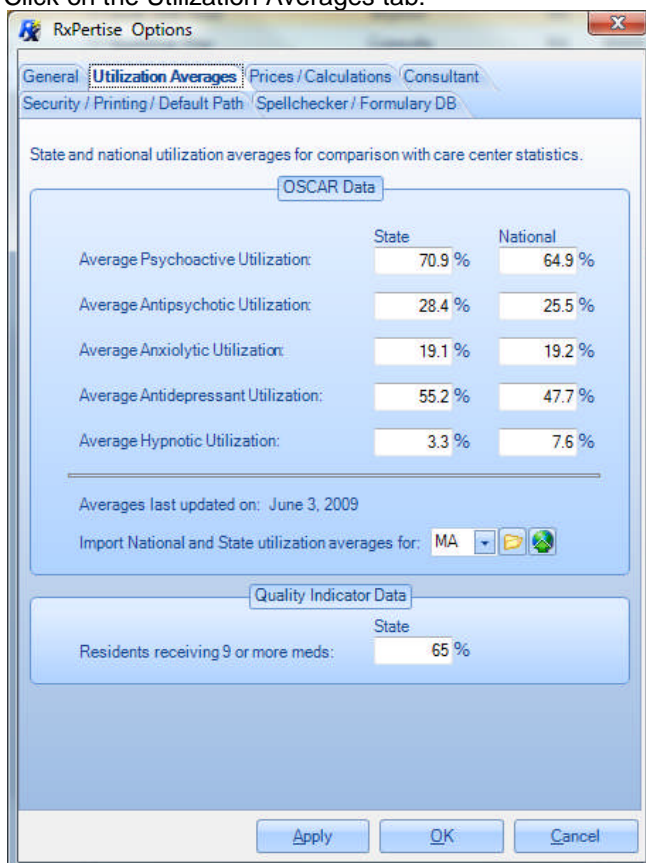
Click on the Utilization Averages tab.

RxPertise Options

General | Utilization Averages | Prices / Calculations | Consultant
Security / Printing / Default Path | Spellchecker / Formulary DB

State and national utilization averages for comparison with care center statistics.

OSCAR Data

| | State | National |
|---|---|---|
| Average Psychoactive Utilization: | 70.9 % | 64.9 % |
| Average Antipsychotic Utilization: | 28.4 % | 25.5 % |
| Average Anxiolytic Utilization: | 19.1 % | 19.2 % |
| Average Antidepressant Utilization: | 55.2 % | 47.7 % |
| Average Hypnotic Utilization: | 3.3 % | 7.6 % |

Averages last updated on: June 3, 2009

Import National and State utilization averages for: MA

Quality Indicator Data

State

Residents receiving 9 or more meds: 65 %

Apply | OK | Cancel